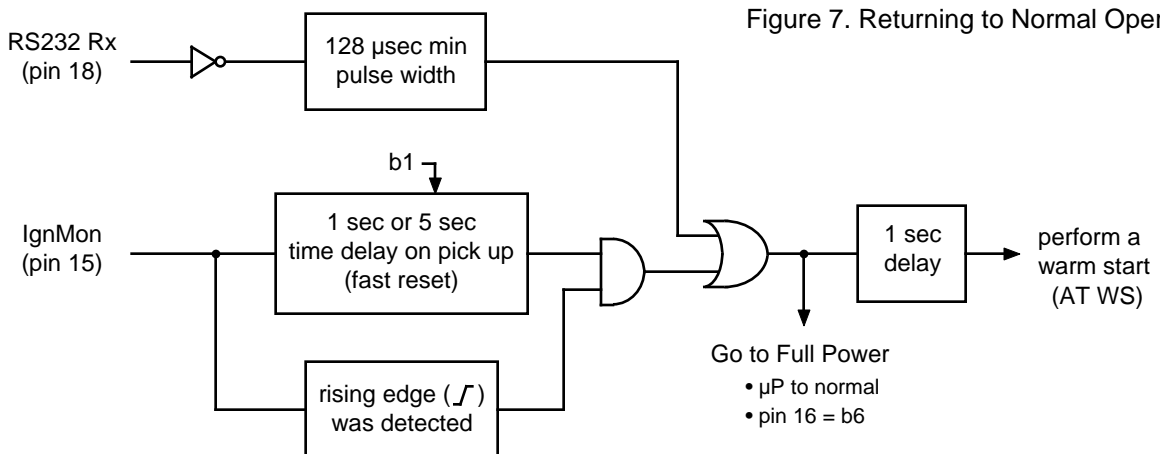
Figure 7. Returning to Normal Oper

RS232 Rx (pin 18)

128 µsec min pulse width

b1

IgnMon (pin 15)

1 sec or 5 sec time delay on pick up (fast reset)

rising edge ( ) was detected

1 sec delay

perform a warm start (AT WS)

Go to Full Power
• µP to normal
• pin 16 = b6